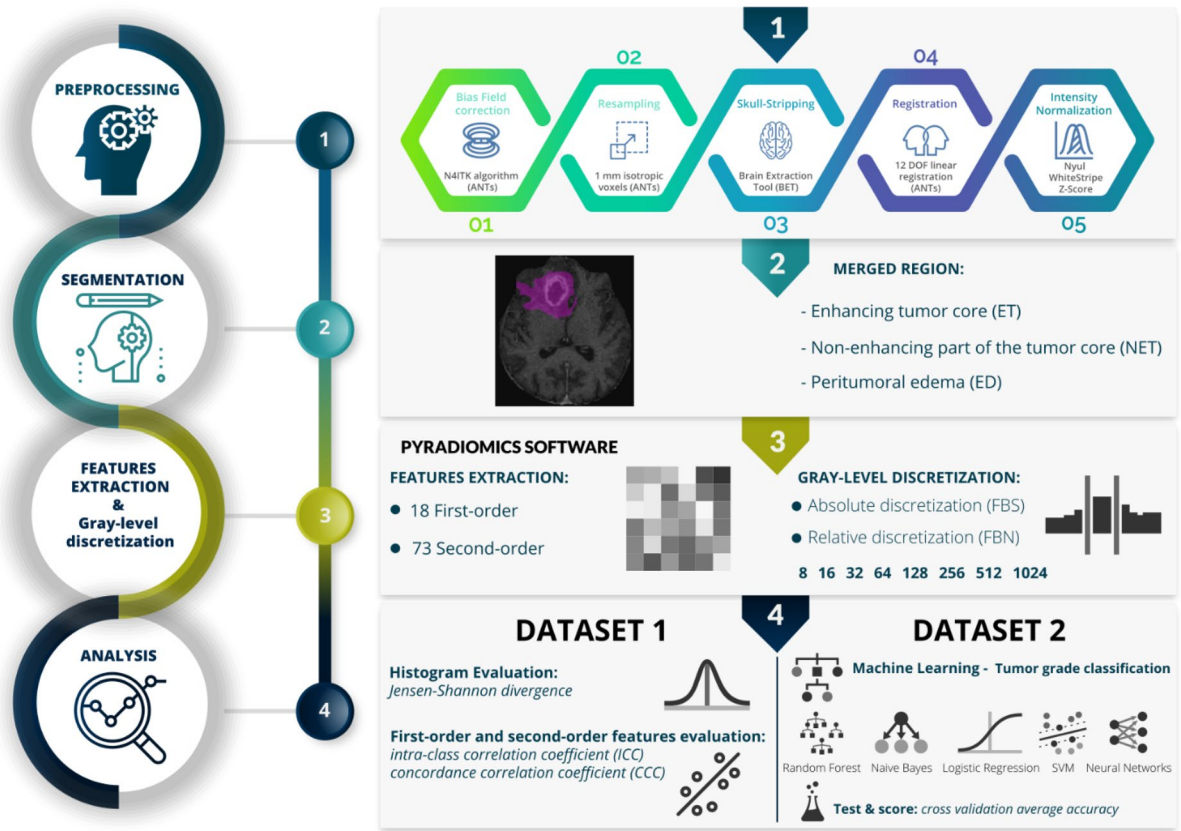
PREPROCESSING

SEGMENTATION

FEATURES EXTRACTION & Gray-level discretization

ANALYSIS

1

2

3

4

1

02

04

Bias Field correction

N4ITK algorithm (ANTs)

01

Resampling

1 mm isotropic voxels (ANTs)

Skull-Stripping

Brain Extraction Tool (BET)

03

Registration

12 DOF linear registration (ANTs)

Intensity Normalization

Nyul WhiteStripe Z-Score

05

2

MERGED REGION:

- Enhancing tumor core (ET)

- Non-enhancing part of the tumor core (NET)

- Peritumoral edema (ED)

PYRADIOMICS SOFTWARE

3

FEATURES EXTRACTION:

18 First-order

73 Second-order

GRAY-LEVEL DISCRETIZATION:

Absolute discretization (FBS)

Relative discretization (FBN)

8 16 32 64 128 256 512 1024

4

DATASET 1

Histogram Evaluation:
Jensen-Shannon divergence

First-order and second-order features evaluation:
intra-class correlation coefficient (ICC)
concordance correlation coefficient (CCC)

DATASET 2

Machine Learning - Tumor grade classification

Random Forest

Naive Bayes

Logistic Regression

SVM

Neural Networks

Test & score: cross validation average accuracy